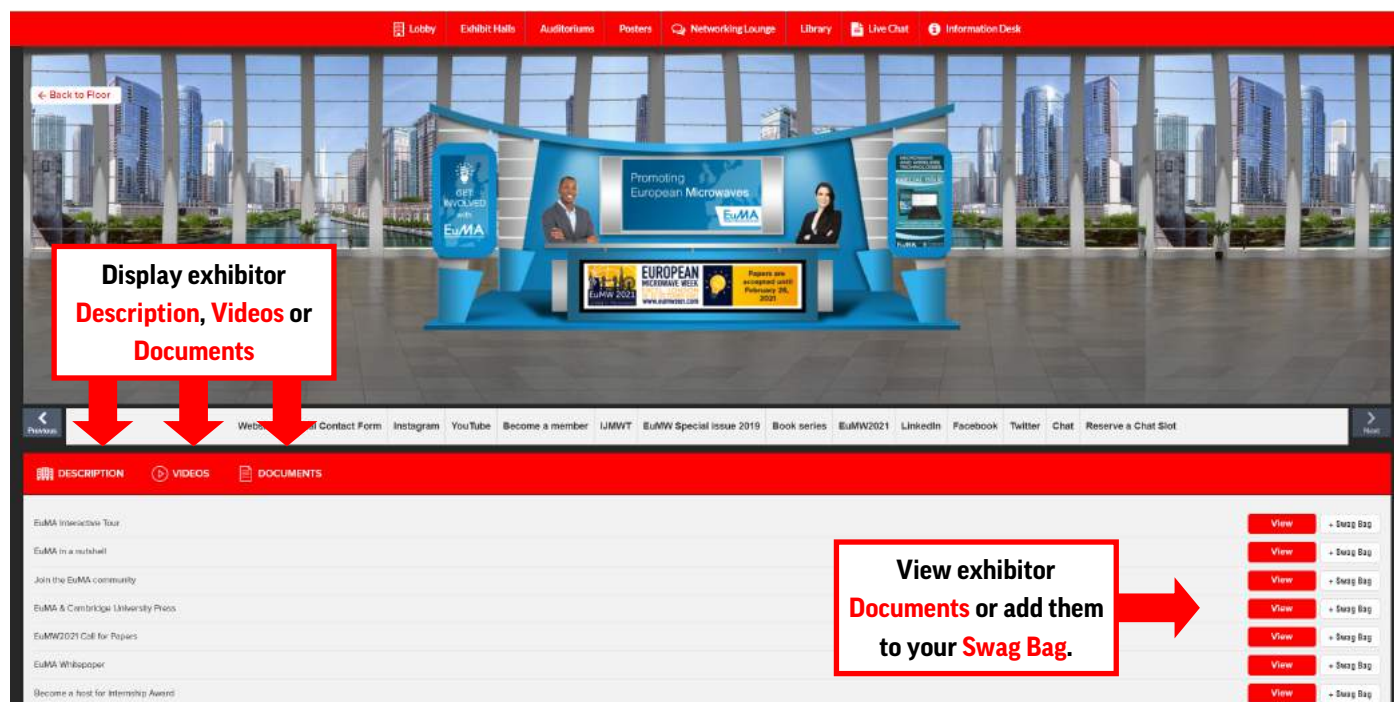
Lobby Exhibit Halls Auditoriums Posters Networking Lounge Library Live Chat Information Desk

← Back to Floor

GET INVOLVED with EuMA

Promoting European Microwaves

EuMA

EuMW 2021

EUROPEAN MICROWAVE WEEK

www.eumweek.com

Papers are accepted until February 26, 2021

Display exhibitor Description, Videos or Documents

Previous

Webs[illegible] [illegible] Contact Form Instagram YouTube Become a member IJMWT EuMW Special issue 2019 Book series EuMW2021 LinkedIn Facebook Twitter Chat Reserve a Chat Slot

Next

DESCRIPTION VIDEOS DOCUMENTS

EuMA Interactive Tour View + Swag Bag

EuMA in a nutshell View + Swag Bag

Join the EuMA community View + Swag Bag

EuMA & Cambridge University Press View + Swag Bag

EuMW2021 Call for Papers View + Swag Bag

EuMA Whitepaper View + Swag Bag

Become a host for Internship Award View + Swag Bag

View exhibitor Documents or add them to your Swag Bag.